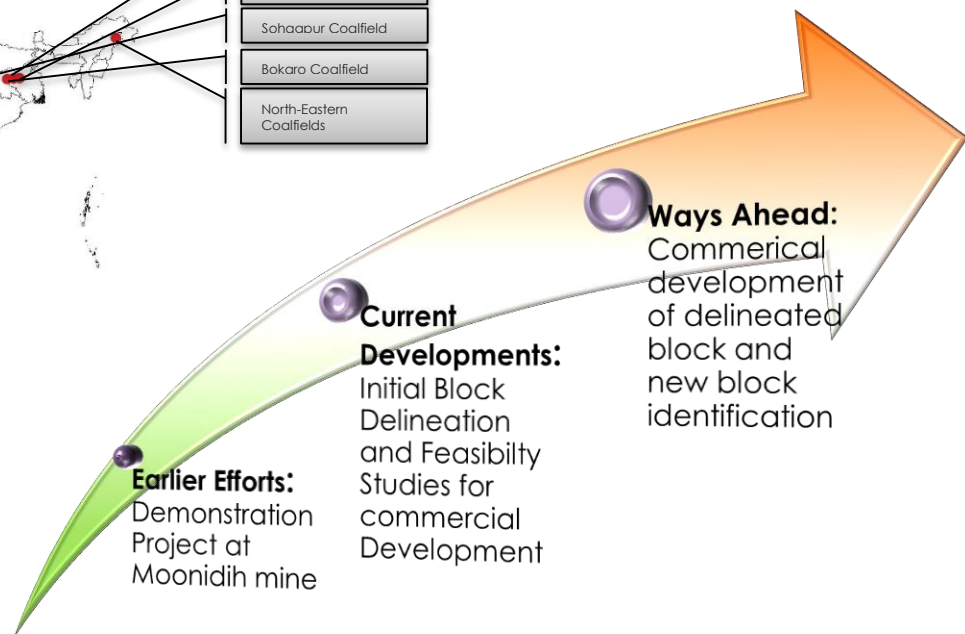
Sohagpur Coalfield

Bokaro Coalfield

North-Eastern Coalfields

Ways Ahead: Commerical development of delineated block and new block identification

Current Developments: Initial Block Delineation and Feasibilty Studies for commercial Development

Earlier Efforts: Demonstration Project at Moonidih mine